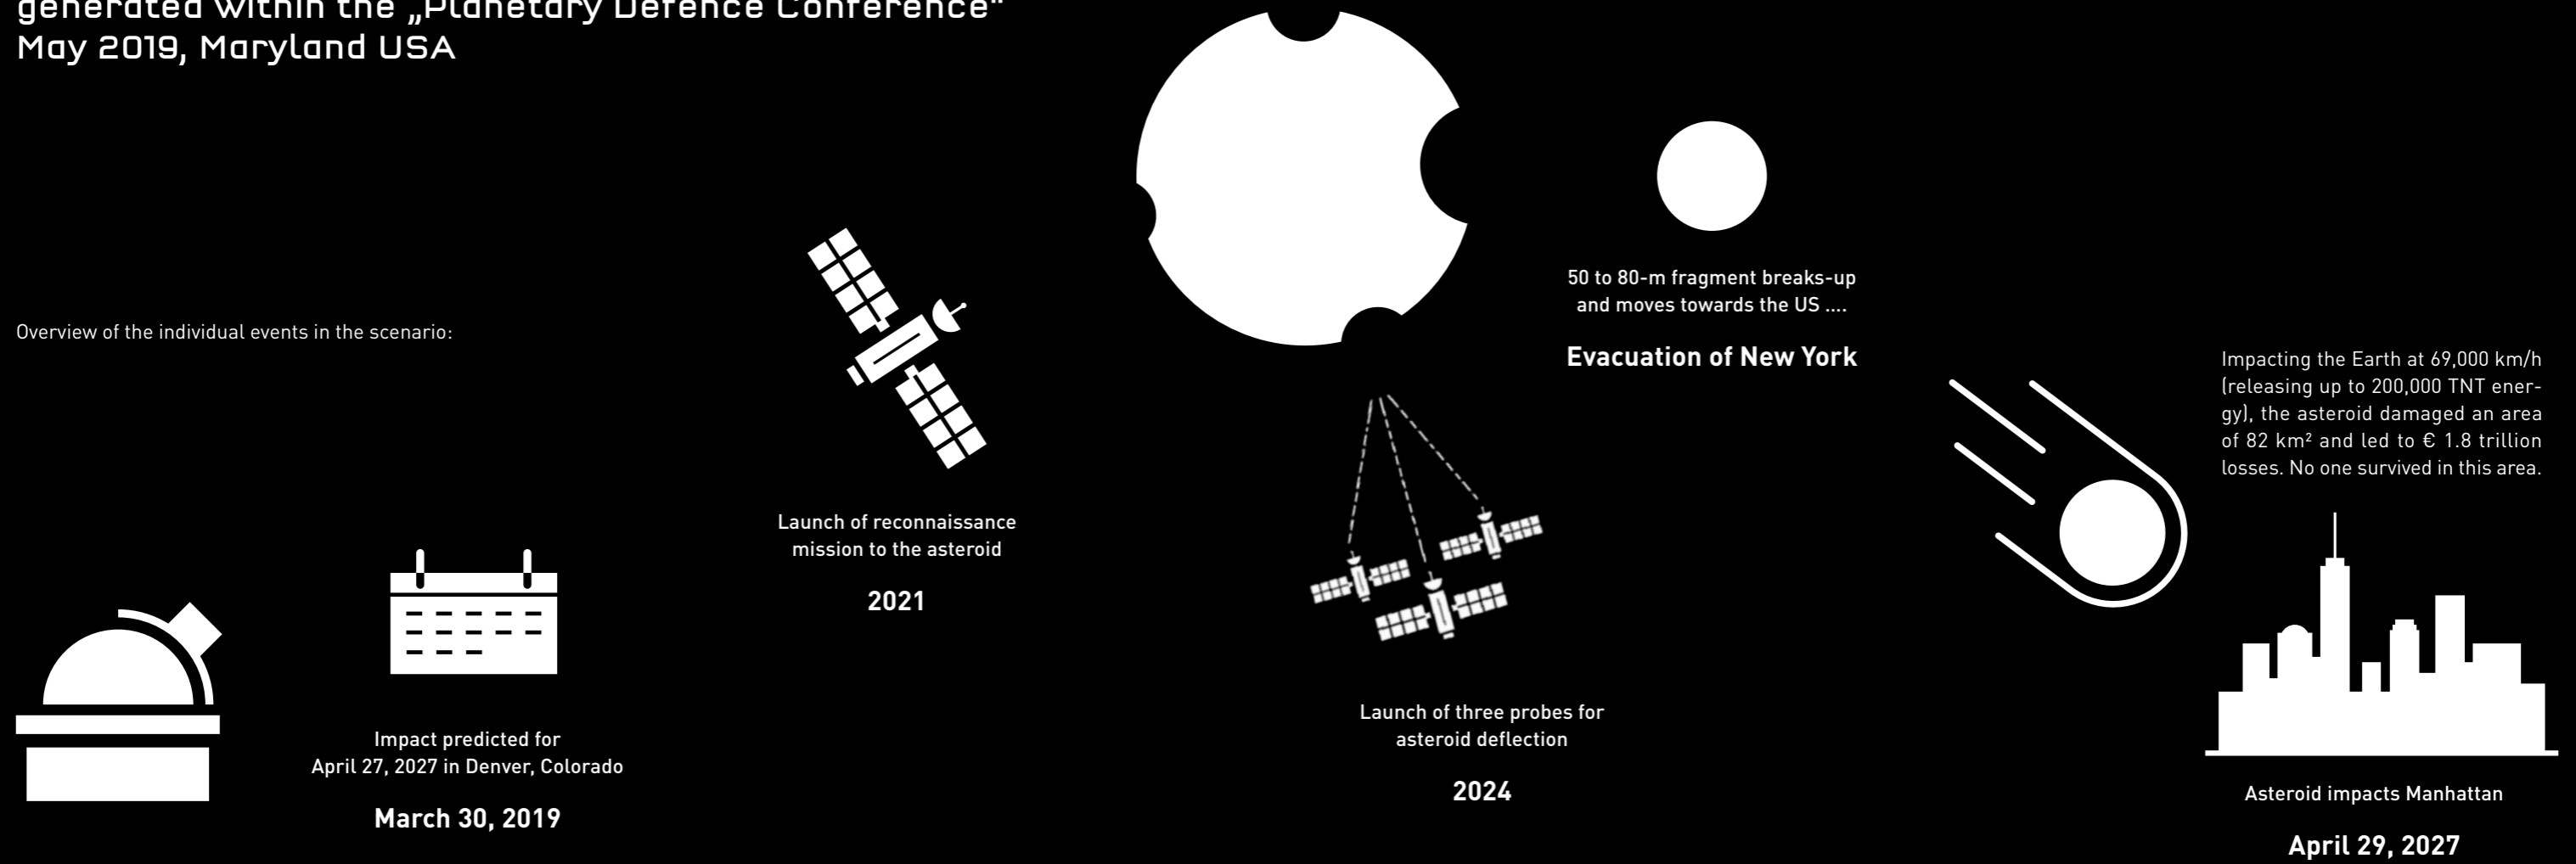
generated within the „Planetary Defence Conference"
May 2019, Maryland USA

Overview of the individual events in the scenario:

Impact predicted for
April 27, 2027 in Denver, Colorado

March 30, 2019

Launch of reconnaissance
mission to the asteroid

2021

Launch of three probes for
asteroid deflection

2024

50 to 80-m fragment breaks-up
and moves towards the US ....

Evacuation of New York

Impacting the Earth at 69,000 km/h (releasing up to 200,000 TNT energy), the asteroid damaged an area of 82 km² and led to € 1.8 trillion losses. No one survived in this area.

Asteroid impacts Manhattan

April 29, 2027